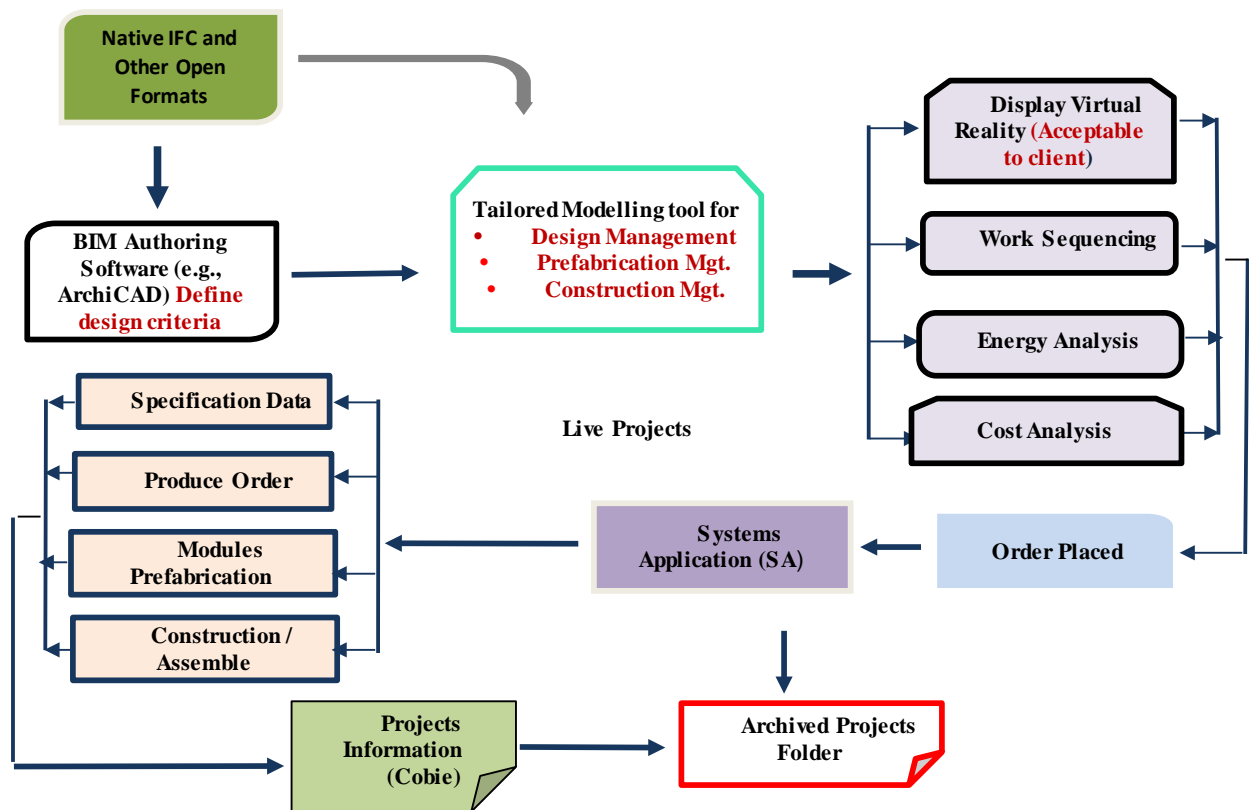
Native IFC and Other Open Formats

BIM Authoring Software (e.g., ArchiCAD) Define design criteria

Tailored Modelling tool for
• Design Management
• Prefabrication Mgt.
• Construction Mgt.

Display Virtual Reality (Acceptable to client)

Work Sequencing

Energy Analysis

Cost Analysis

Specification Data

Produce Order

Modules Prefabrication

Construction / Assemble

Live Projects

Systems Application (SA)

Order Placed

Projects Information (Cobie)

Archived Projects Folder